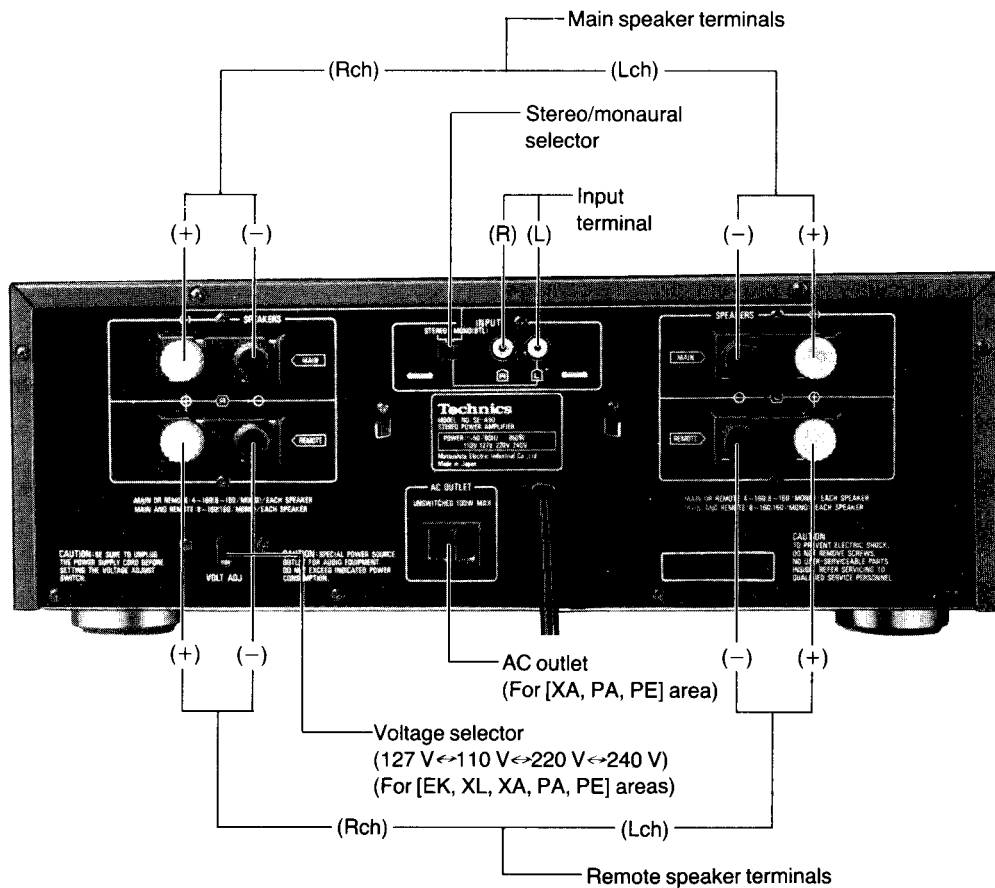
Main speaker terminals

(Rch) (Lch)

Stereo/monaural selector

Input terminal

(+) (−) (R) (L) (−) (+)

SPEAKERS

MAIN

REMOTE

STEREO MONAURAL INPUT

Technics

STEREO POWER AMPLIFIER

SPEAKERS

MAIN

REMOTE

AC OUTLET

UNSWITCHED 100W MAX

VOLT ADJ

MAIN OR REMOTE 4~16Ω(8~16Ω MONO) EACH SPEAKER
MAIN AND REMOTE 8~16Ω(16Ω MONO) EACH SPEAKER

MAIN OR REMOTE 4~16Ω(8~16Ω MONO) EACH SPEAKER
MAIN AND REMOTE 8~16Ω(16Ω MONO) EACH SPEAKER

CAUTION: BE SURE TO UNPLUG THE POWER SUPPLY CORD BEFORE SETTING THE VOLTAGE ADJUST SWITCH.

CAUTION: SPECIAL POWER SOURCE OUTLET FOR AUDIO EQUIPMENT. DO NOT EXCEED INDICATES POWER CONSUMPTION.

CAUTION
TO PREVENT ELECTRIC SHOCK, DO NOT REMOVE SCREWS. NO USER-SERVICEABLE PARTS INSIDE. REFER SERVICING TO QUALIFIED SERVICE PERSONNEL.

(+) (−) (−) (+)

AC outlet
(For [XA, PA, PE] area)

Voltage selector
(127 V↔110 V↔220 V↔240 V)
(For [EK, XL, XA, PA, PE] areas)

(Rch) (Lch)

Remote speaker terminals